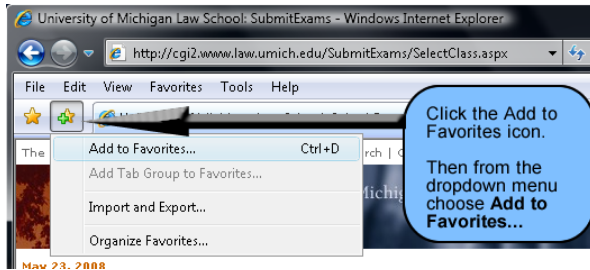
University of Michigan Law School: SubmitExams - Windows Internet Explorer

http://cgi2.www.law.umich.edu/SubmitExams/SelectClass.aspx

File Edit View Favorites Tools Help

The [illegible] rch | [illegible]

Add to Favorites... Ctrl+D
Add Tab Group to Favorites...
Import and Export...
Organize Favorites...

Michig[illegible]

Click the Add to Favorites icon.

Then from the dropdown menu choose **Add to Favorites...**

May 23, 2008